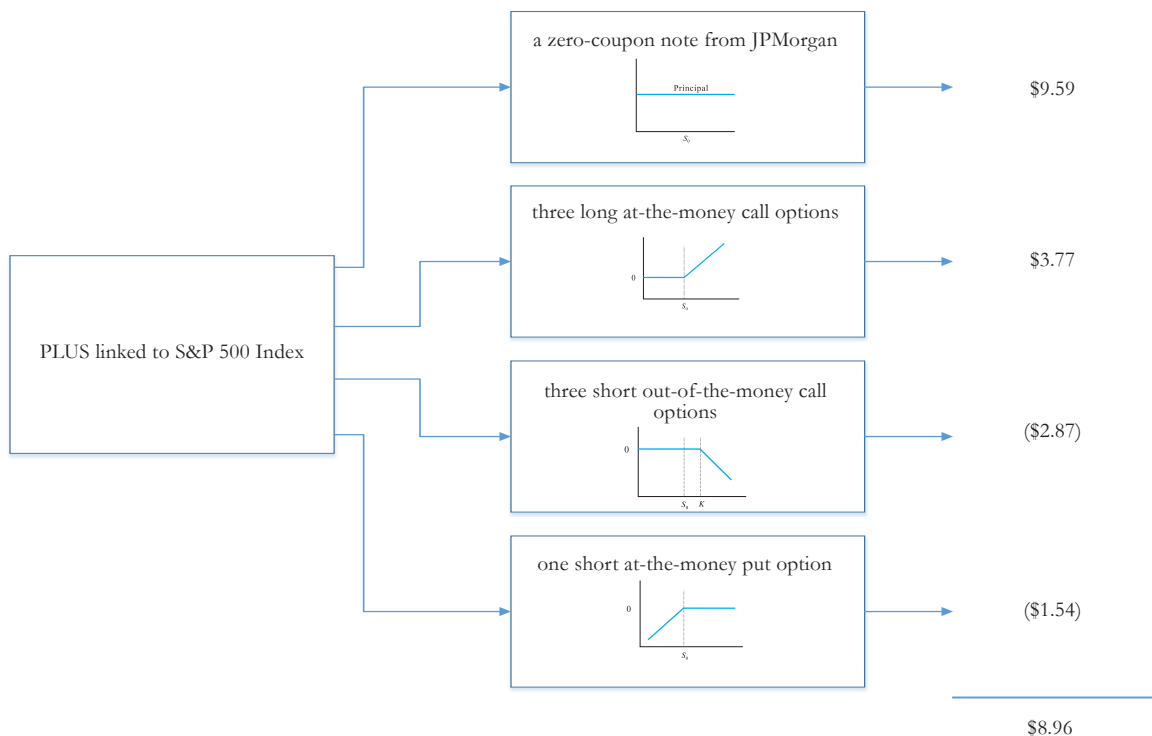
PLUS linked to S&P 500 Index

a zero-coupon note from JPMorgan

Principal

$S_0$

$9.59

three long at-the-money call options

0

$S_0$

$3.77

three short out-of-the-money call options

0

$S_0$ $K$

($2.87)

one short at-the-money put option

0

$S_0$

($1.54)

$8.96